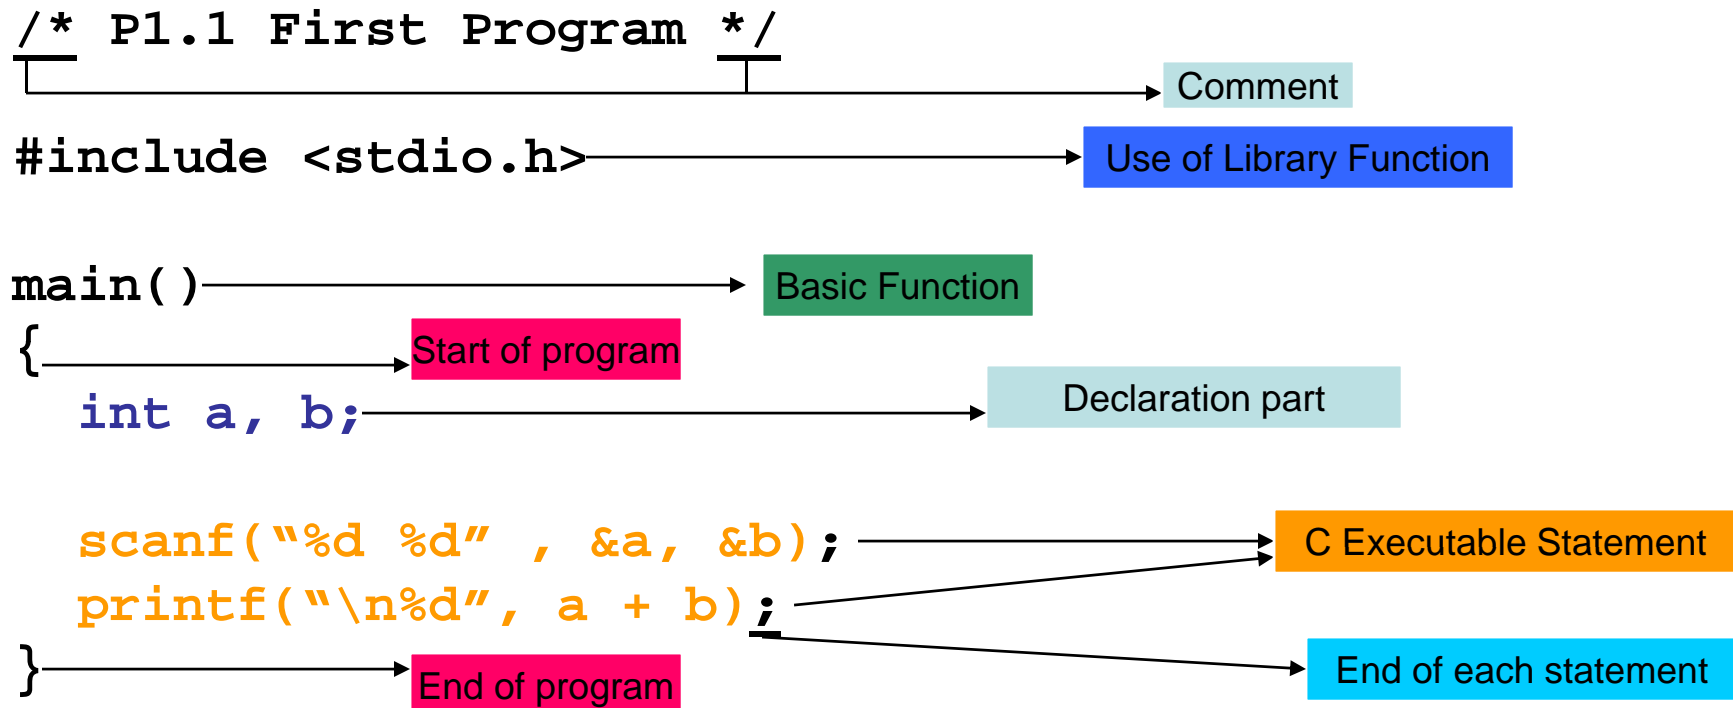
/* P1.1 First Program */

Comment

#include <stdio.h>

Use of Library Function

main()

Basic Function

{

Start of program

int a, b;

Declaration part

scanf(“%d %d” , &a, &b);

printf(“\n%d”, a + b);

C Executable Statement

}

End of program

End of each statement